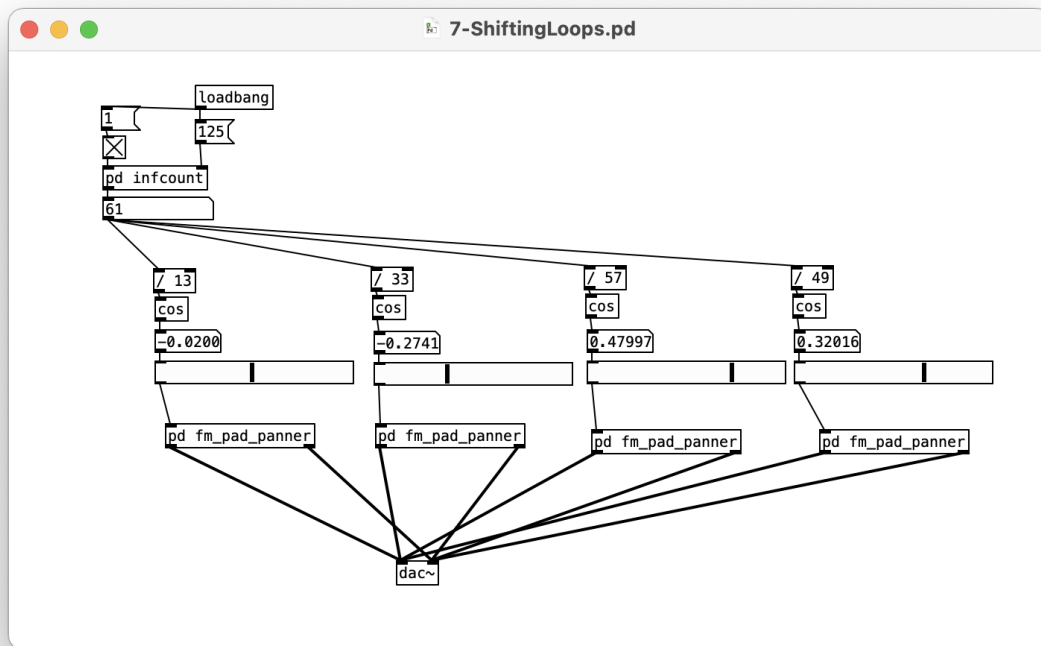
7-ShiftingLoops.pd

loadbang

1

125

pd infcount

61

/ 13

cos

-0.0200

/ 33

cos

-0.2741

/ 57

cos

0.47997

/ 49

cos

0.32016

pd fm_pad_panner

pd fm_pad_panner

pd fm_pad_panner

pd fm_pad_panner

dac~